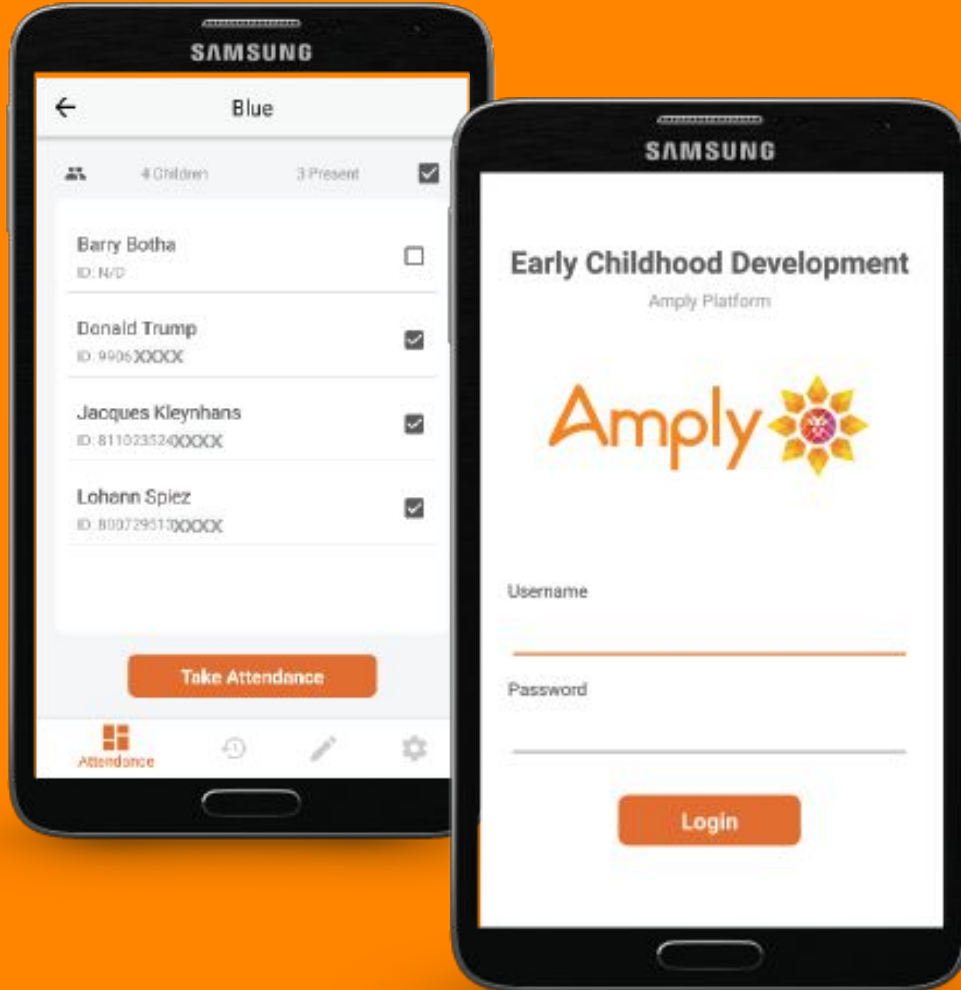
SAMSUNG

Blue

4 Children 3 Present

Barry Botha
ID: N/D

Donald Trump
ID: 9906XXXX

Jacques Kleynhans
ID: 811023524XXXX

Lohann Spiez
ID: 800729513XXXX

Take Attendance

Attendance

SAMSUNG

Early Childhood Development
Amply Platform

Amply

Username

Password

Login